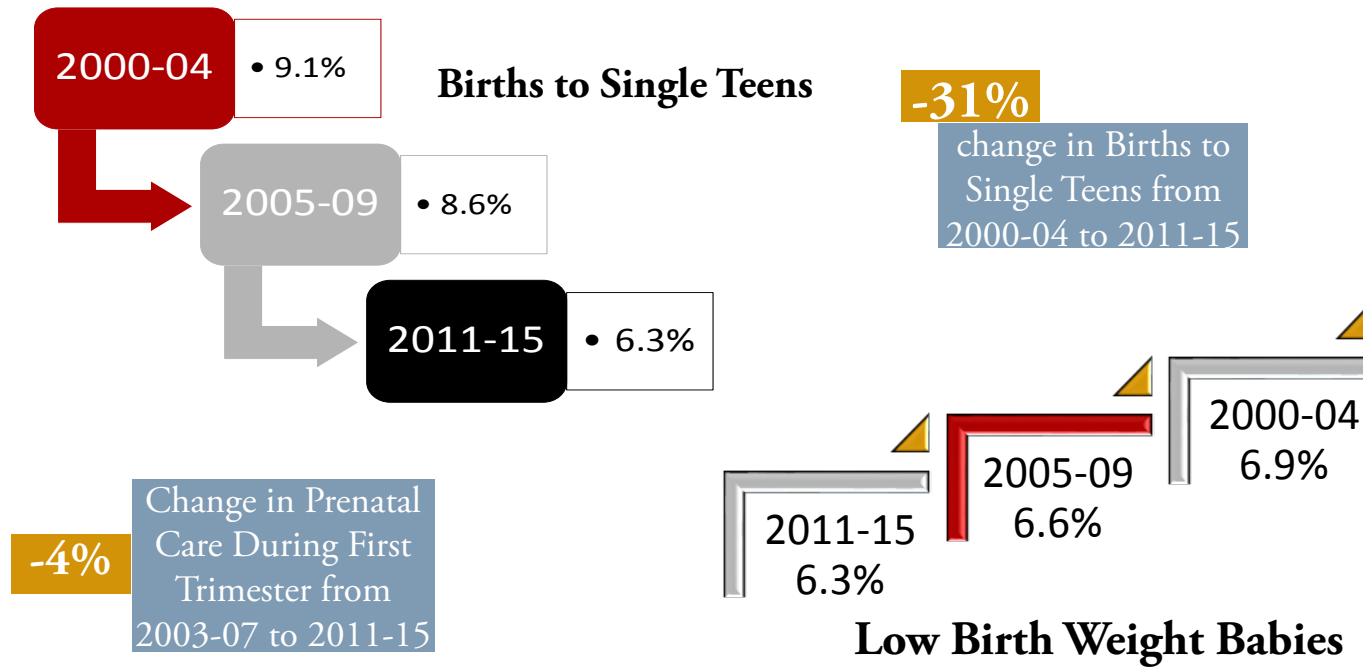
2000-04

• 9.1%

Births to Single Teens

2005-09

• 8.6%

2011-15

• 6.3%

-31%

change in Births to Single Teens from 2000-04 to 2011-15

-4%

Change in Prenatal Care During First Trimester from 2003-07 to 2011-15

2011-15
6.3%

2005-09
6.6%

2000-04
6.9%

Low Birth Weight Babies